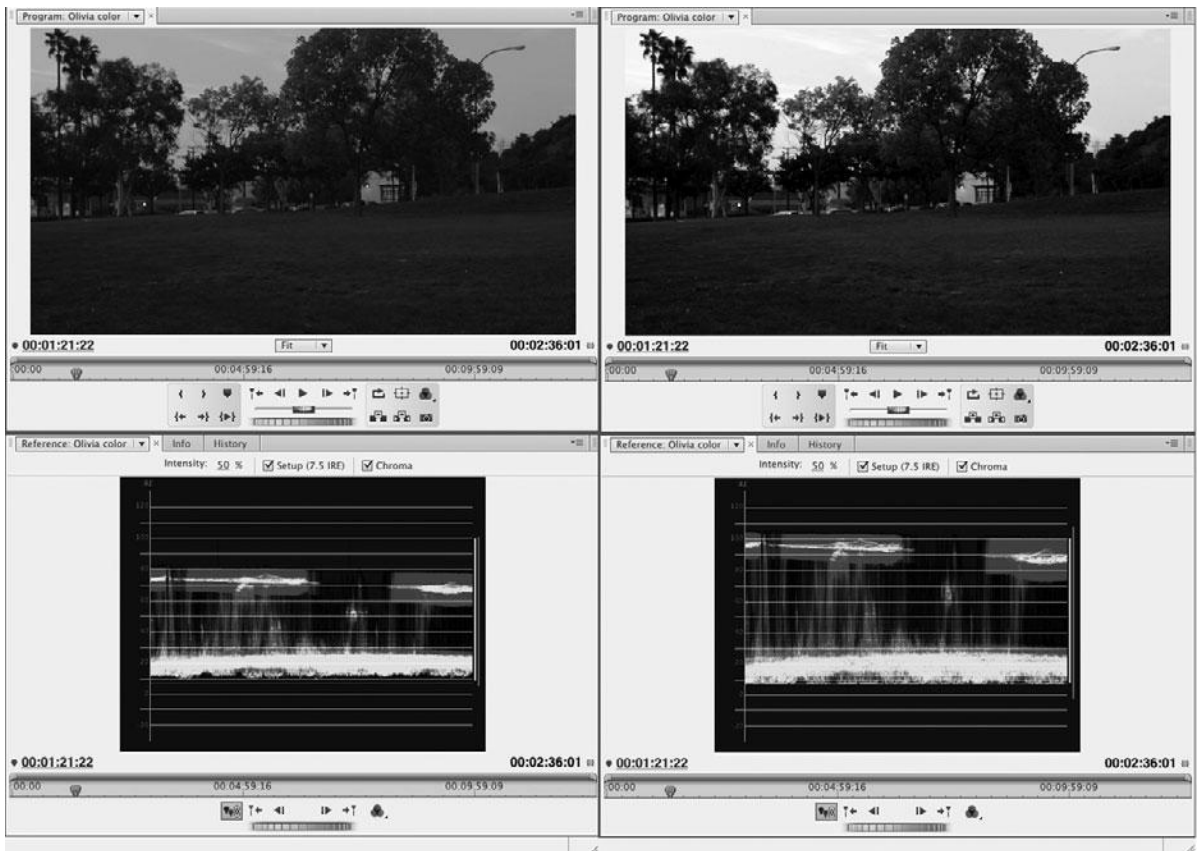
Program: Olivia color

00:01:21:22

Fit

00:02:36:01

00:00

00:04:59:16

00:09:59:09

Reference: Olivia color

Info

History

Intensity: 50 %

Setup (7.5 IRE)

Chroma

00:01:21:22

00:02:36:01

00:00

00:04:59:16

00:09:59:09

Program: Olivia color

00:01:21:22

Fit

00:02:36:01

00:00

00:04:59:16

00:09:59:09

Reference: Olivia color

Info

History

Intensity: 50 %

Setup (7.5 IRE)

Chroma

00:01:21:22

00:02:36:01

00:00

00:04:59:16

00:09:59:09